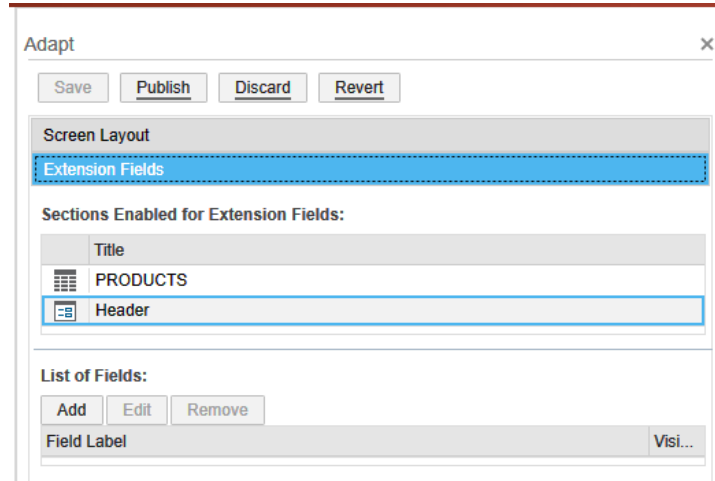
Adapt ×

Save Publish Discard Revert

Screen Layout

Extension Fields

Sections Enabled for Extension Fields:

| | Title |
|---|---|
| | PRODUCTS |
| | Header |

List of Fields:

Add Edit Remove

| Field Label | Visi... |
|---|---|